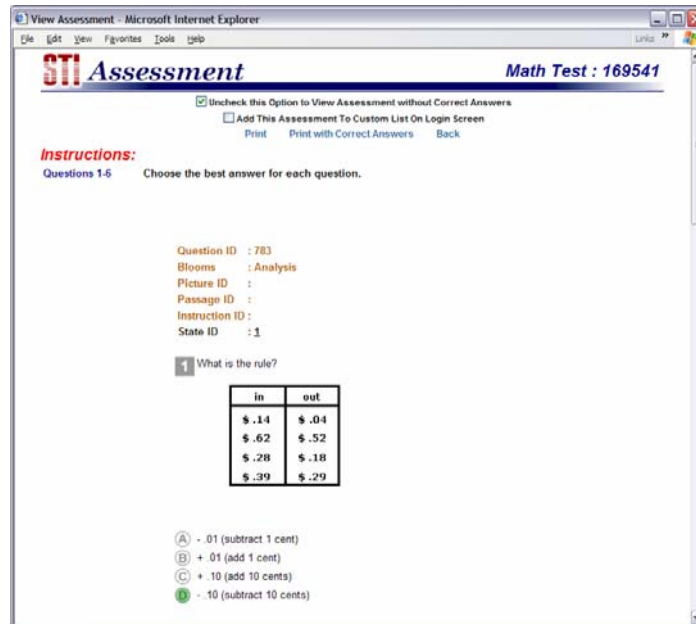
View Assessment - Microsoft Internet Explorer
File Edit View Favorites Tools Help
Links »

STI Assessment
Math Test : 169541

Uncheck this Option to View Assessment without Correct Answers
Add This Assessment To Custom List On Login Screen
Print Print with Correct Answers Back

Instructions:
Questions 1-6 Choose the best answer for each question.

Question ID : 783
Blooms : Analysis
Picture ID :
Passage ID :
Instruction ID :
State ID : 1

1 What is the rule?

| in | out |
|---|---|
| \$ .14 | \$ .04 |
| \$ .62 | \$ .52 |
| \$ .28 | \$ .18 |
| \$ .39 | \$ .29 |

A - .01 (subtract 1 cent)
B + .01 (add 1 cent)
C + .10 (add 10 cents)
D - .10 (subtract 10 cents)